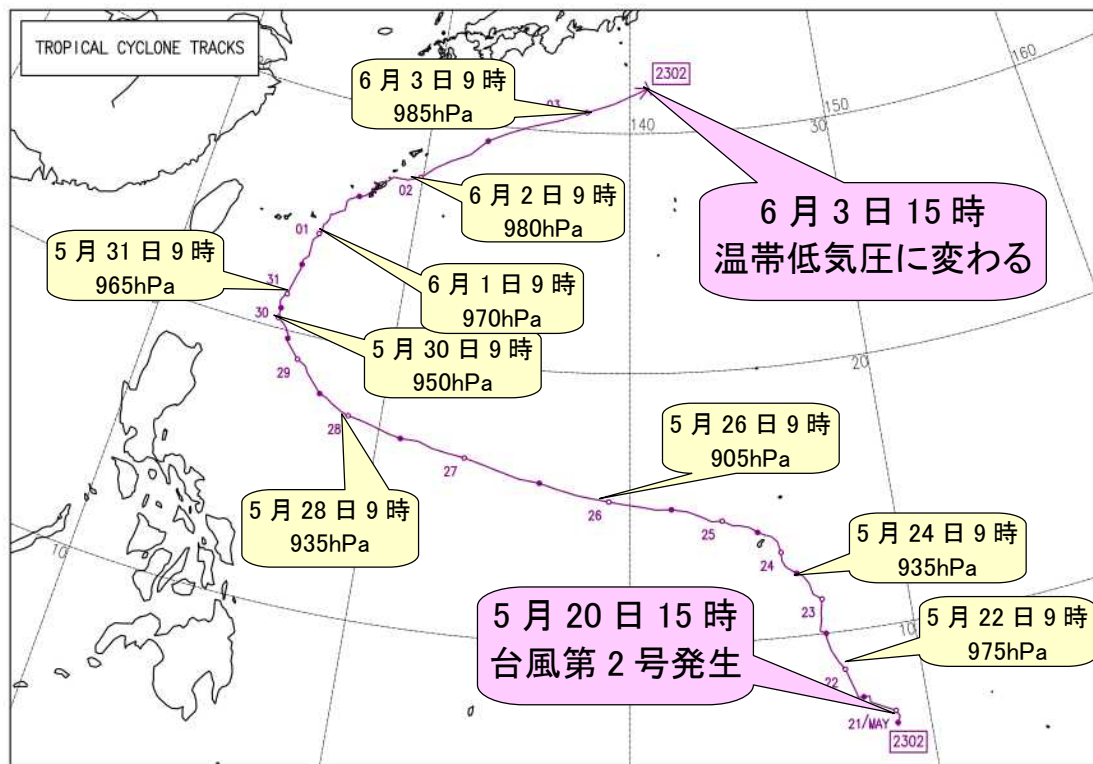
TROPICAL CYCLONE TRACKS

6 月 3 日 9 時
985hPa

2302

160

150

30

140

03

02

6 月 2 日 9 時
980hPa

6 月 3 日 15 時
温帯低気圧に変わる

01

5 月 31 日 9 時
965hPa

6 月 1 日 9 時
970hPa

31

30

5 月 30 日 9 時
950hPa

20

29

28

5 月 26 日 9 時
905hPa

27

26

5 月 28 日 9 時
935hPa

25

5 月 24 日 9 時
935hPa

24

23

10

5 月 20 日 15 時
台風第 2 号発生

5 月 22 日 9 時
975hPa

10

22

21/MAY

2302